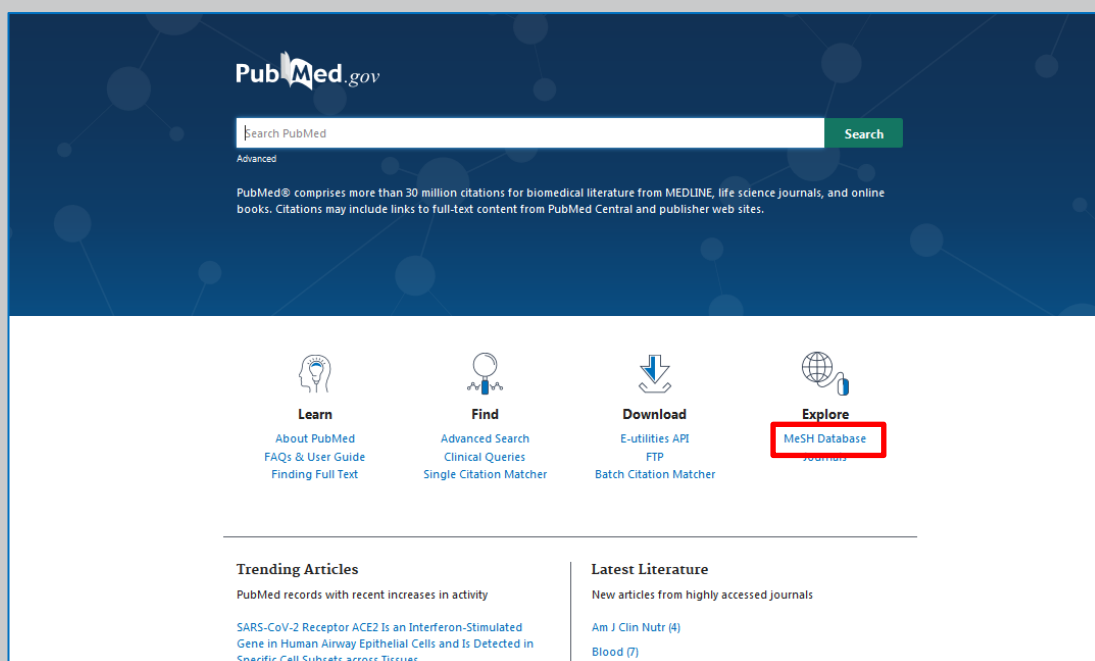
PubMed.gov

Search PubMed

Search

Advanced

PubMed® comprises more than 30 million citations for biomedical literature from MEDLINE, life science journals, and online books. Citations may include links to full-text content from PubMed Central and publisher web sites.

Learn
About PubMed
FAQs & User Guide
Finding Full Text

Find
Advanced Search
Clinical Queries
Single Citation Matcher

Download
E-utilities API
FTP
Batch Citation Matcher

Explore
MeSH Database
Journals

Trending Articles
PubMed records with recent increases in activity

SARS-CoV-2 Receptor ACE2 Is an Interferon-Stimulated Gene in Human Airway Epithelial Cells and Is Detected in Specific Cell Subsets across Tissues.

Latest Literature
New articles from highly accessed journals

Am J Clin Nutr (4)

Blood (7)